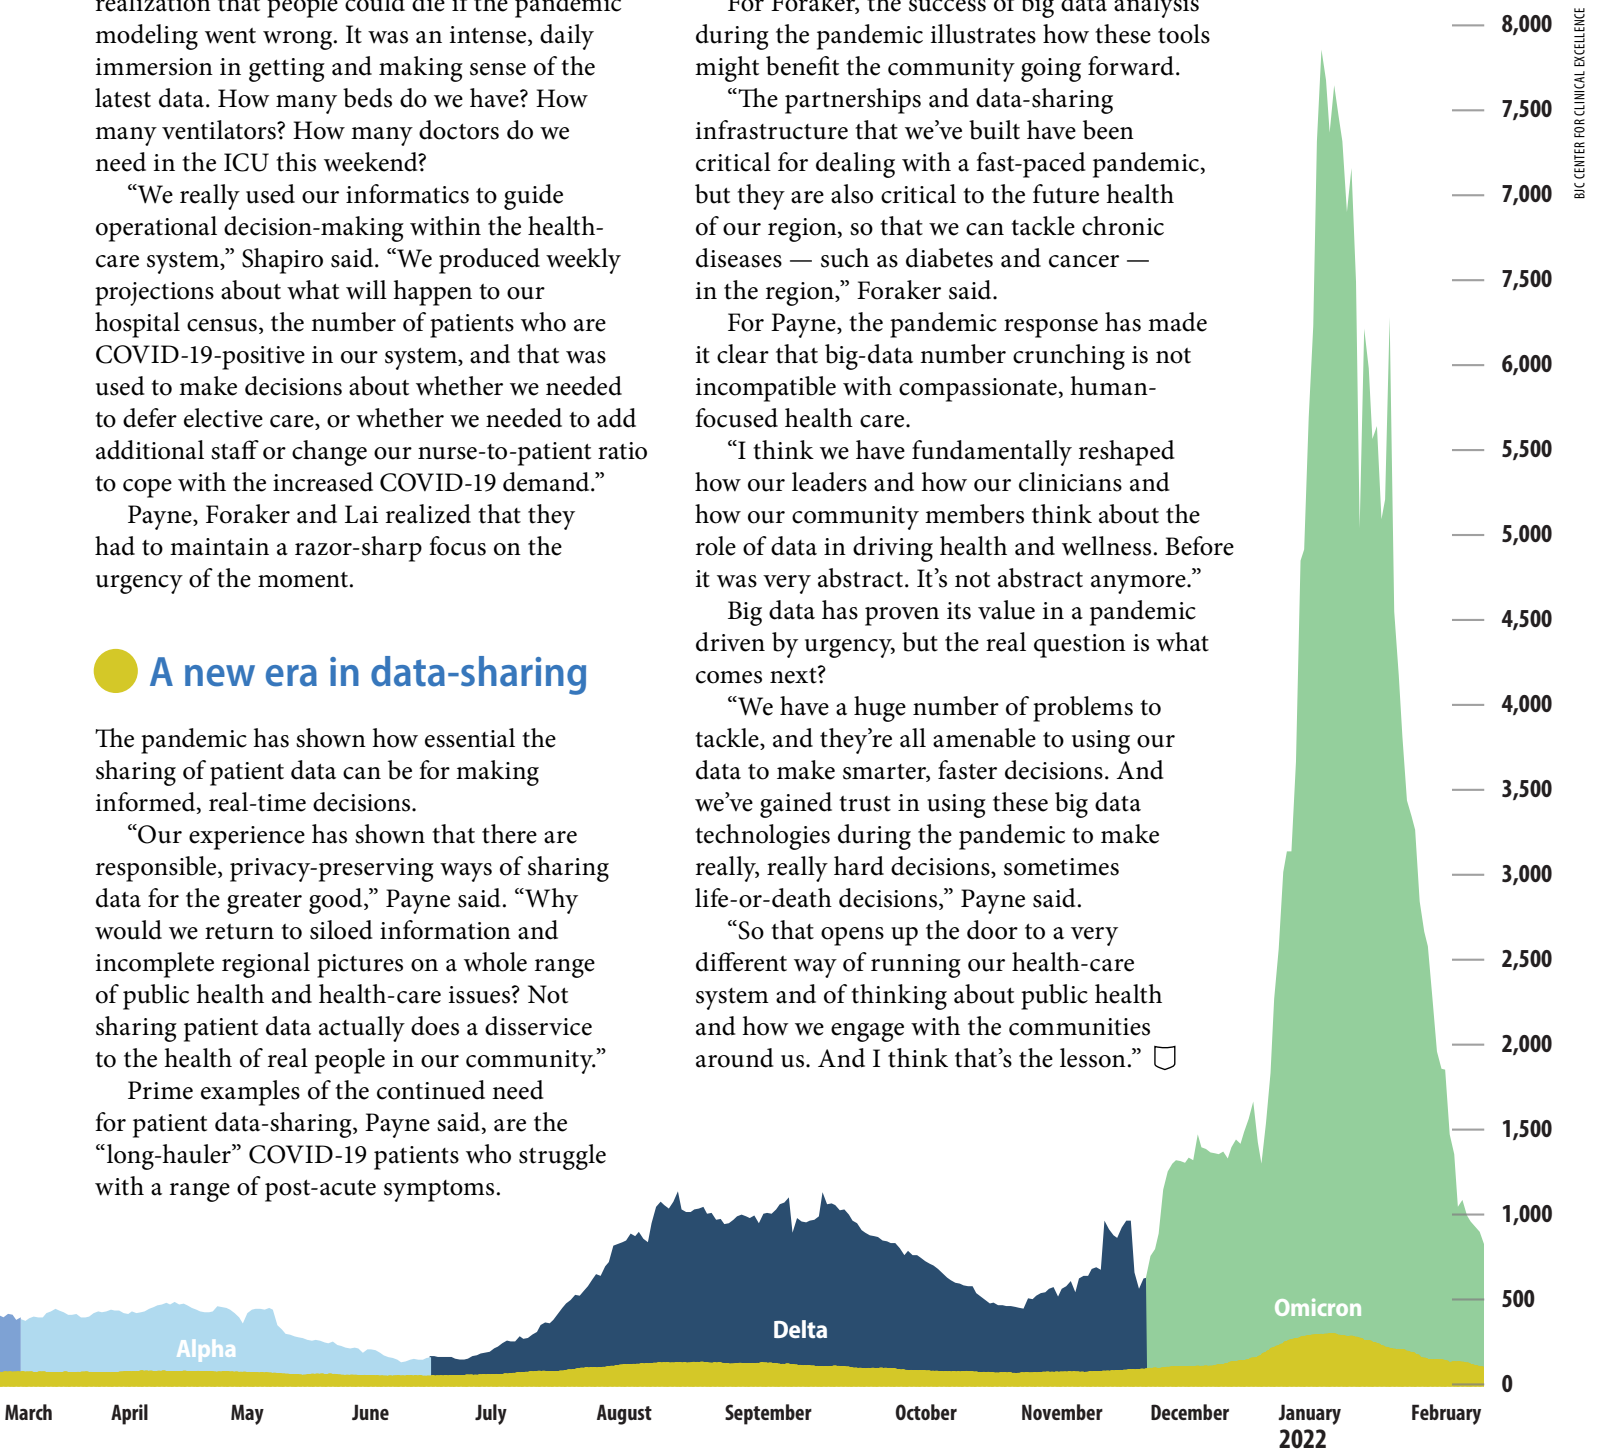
realization that people could die if the pandemic modeling went wrong. It was an intense, daily immersion in getting and making sense of the latest data. How many beds do we have? How many ventilators? How many doctors do we need in the ICU this weekend?

“We really used our informatics to guide operational decision-making within the health-care system,” Shapiro said. “We produced weekly projections about what will happen to our hospital census, the number of patients who are COVID-19-positive in our system, and that was used to make decisions about whether we needed to defer elective care, or whether we needed to add additional staff or change our nurse-to-patient ratio to cope with the increased COVID-19 demand.”

Payne, Foraker and Lai realized that they had to maintain a razor-sharp focus on the urgency of the moment.

A new era in data-sharing

The pandemic has shown how essential the sharing of patient data can be for making informed, real-time decisions.

“Our experience has shown that there are responsible, privacy-preserving ways of sharing data for the greater good,” Payne said. “Why would we return to siloed information and incomplete regional pictures on a whole range of public health and health-care issues? Not sharing patient data actually does a disservice to the health of real people in our community.”

Prime examples of the continued need for patient data-sharing, Payne said, are the “long-hauler” COVID-19 patients who struggle with a range of post-acute symptoms.

For Foraker, the success of big data analysis during the pandemic illustrates how these tools might benefit the community going forward.

“The partnerships and data-sharing infrastructure that we’ve built have been critical for dealing with a fast-paced pandemic, but they are also critical to the future health of our region, so that we can tackle chronic diseases — such as diabetes and cancer — in the region,” Foraker said.

For Payne, the pandemic response has made it clear that big-data number crunching is not incompatible with compassionate, human-focused health care.

“I think we have fundamentally reshaped how our leaders and how our clinicians and how our community members think about the role of data in driving health and wellness. Before it was very abstract. It’s not abstract anymore.”

Big data has proven its value in a pandemic driven by urgency, but the real question is what comes next?

“We have a huge number of problems to tackle, and they’re all amenable to using our data to make smarter, faster decisions. And we’ve gained trust in using these big data technologies during the pandemic to make really, really hard decisions, sometimes life-or-death decisions,” Payne said.

“So that opens up the door to a very different way of running our health-care system and of thinking about public health and how we engage with the communities around us. And I think that’s the lesson.”

8,000
7,500
7,000
7,500
6,000
5,500
5,000
4,500
4,000
3,500
3,000
2,500
2,000
1,500
1,000
500
0

BJC CENTER FOR CLINICAL EXCELLENCE

Alpha
Delta
Omicron

March April May June July August September October November December January 2022 February